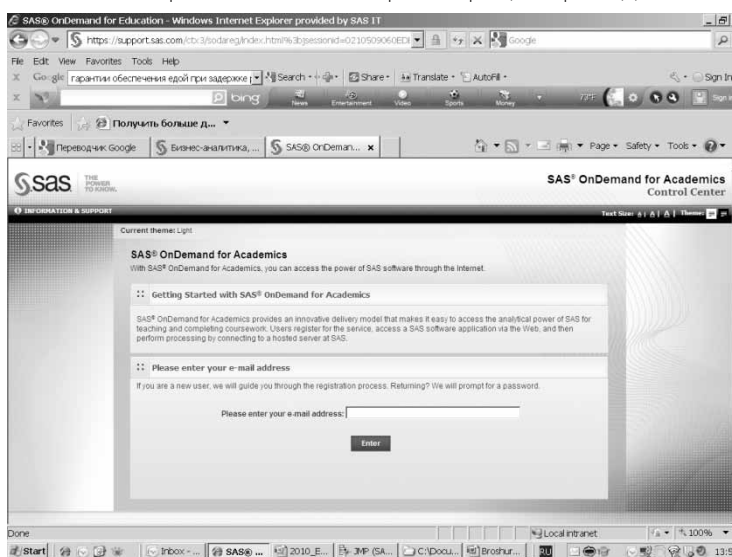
SAS® OnDemand for Education - Windows Internet Explorer provided by SAS IT

https://support.sas.com/ctx3/sodareg/index.html%3bjsessionid=0210509060ED

Google

File Edit View Favorites Tools Help

Google гарантии обеспечения едой при задержке | Search · Share · Translate · AutoFill · Sign In

bing News Entertainment Video Sports Money 77°F

Favorites Получить больше д...

Переводчик Google | Бизнес-аналитика, ... | SAS® OnDeman... ×

Page · Safety · Tools ·

sas THE POWER TO KNOW.

SAS® OnDemand for Academics
Control Center

INFORMATION & SUPPORT

Text Size: A | A | A | Theme:

Current theme: Light

SAS® OnDemand for Academics

With SAS® OnDemand for Academics, you can access the power of SAS software through the Internet.

:: Getting Started with SAS® OnDemand for Academics

SAS® OnDemand for Academics provides an innovative delivery model that makes it easy to access the analytical power of SAS for teaching and completing coursework. Users register for the service, access a SAS software application via the Web, and then perform processing by connecting to a hosted server at SAS.

:: Please enter your e-mail address

If you are a new user, we will guide you through the registration process. Returning? We will prompt for a password.

Please enter your e-mail address:

Enter

Done

Local intranet

100%

Start | Inbox - ... | SAS® ... | 2010_E... | JMP (SA... | C:\Docu... | Broshur... | RU | 13:5